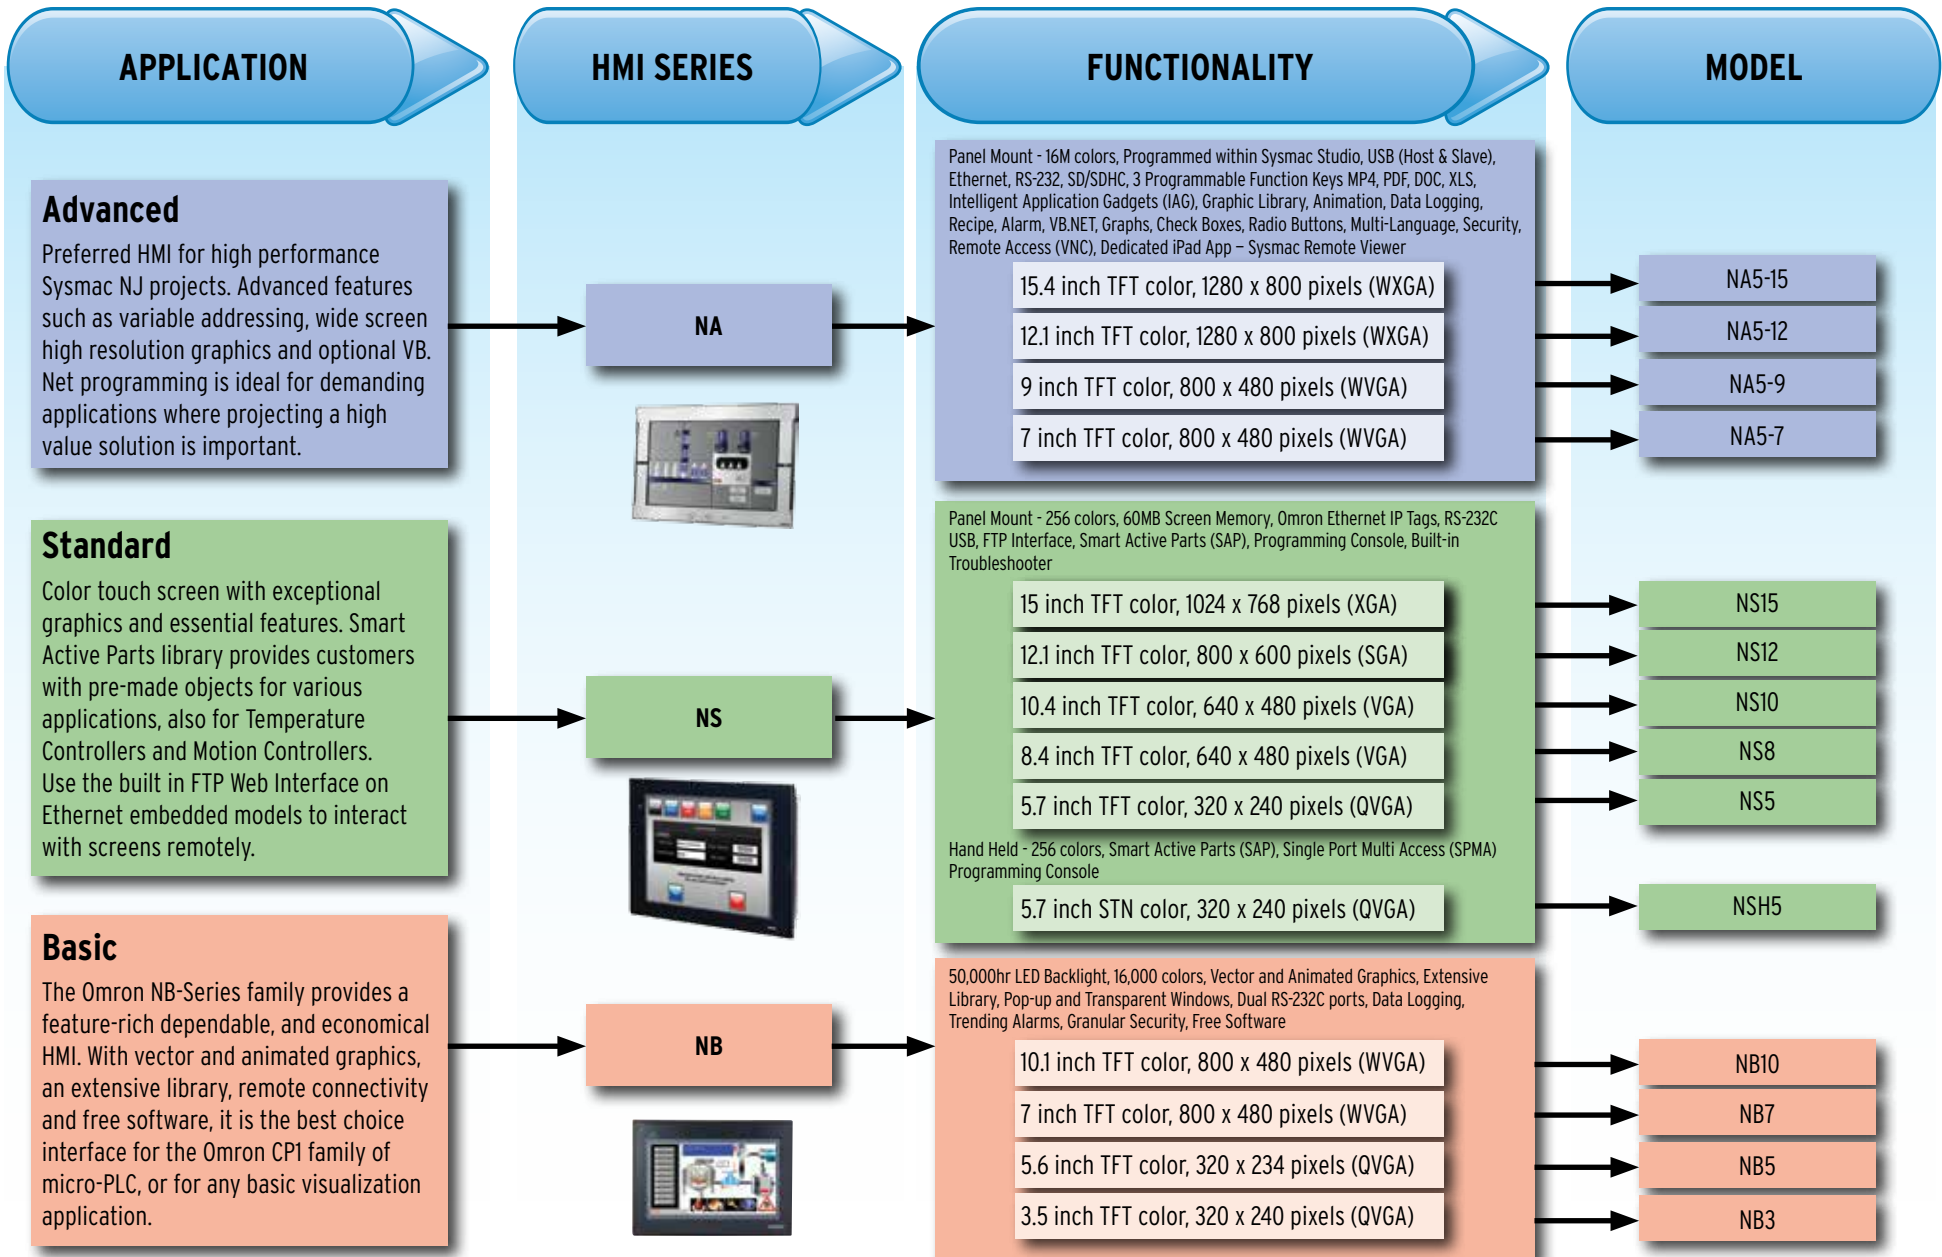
APPLICATION

HMI SERIES

FUNCTIONALITY

MODEL

Advanced

Preferred HMI for high performance Sysmac NJ projects. Advanced features such as variable addressing, wide screen high resolution graphics and optional VB. Net programming is ideal for demanding applications where projecting a high value solution is important.

NA

Panel Mount - 16M colors, Programmed within Sysmac Studio, USB (Host & Slave), Ethernet, RS-232, SD/SDHC, 3 Programmable Function Keys MP4, PDF, DOC, XLS, Intelligent Application Gadgets (IAG), Graphic Library, Animation, Data Logging, Recipe, Alarm, VB.NET, Graphs, Check Boxes, Radio Buttons, Multi-Language, Security, Remote Access (VNC), Dedicated iPad App – Sysmac Remote Viewer

15.4 inch TFT color, 1280 x 800 pixels (WXGA)

NA5-15

12.1 inch TFT color, 1280 x 800 pixels (WXGA)

NA5-12

9 inch TFT color, 800 x 480 pixels (WVGA)

NA5-9

7 inch TFT color, 800 x 480 pixels (WVGA)

NA5-7

Standard

Color touch screen with exceptional graphics and essential features. Smart Active Parts library provides customers with pre-made objects for various applications, also for Temperature Controllers and Motion Controllers. Use the built in FTP Web Interface on Ethernet embedded models to interact with screens remotely.

NS

Panel Mount - 256 colors, 60MB Screen Memory, Omron Ethernet IP Tags, RS-232C USB, FTP Interface, Smart Active Parts (SAP), Programming Console, Built-in Troubleshooter

15 inch TFT color, 1024 x 768 pixels (XGA)

NS15

12.1 inch TFT color, 800 x 600 pixels (SGA)

NS12

10.4 inch TFT color, 640 x 480 pixels (VGA)

NS10

8.4 inch TFT color, 640 x 480 pixels (VGA)

NS8

5.7 inch TFT color, 320 x 240 pixels (QVGA)

NS5

Hand Held - 256 colors, Smart Active Parts (SAP), Single Port Multi Access (SPMA) Programming Console

5.7 inch STN color, 320 x 240 pixels (QVGA)

NSH5

Basic

The Omron NB-Series family provides a feature-rich dependable, and economical HMI. With vector and animated graphics, an extensive library, remote connectivity and free software, it is the best choice interface for the Omron CP1 family of micro-PLC, or for any basic visualization application.

NB

50,000hr LED Backlight, 16,000 colors, Vector and Animated Graphics, Extensive Library, Pop-up and Transparent Windows, Dual RS-232C ports, Data Logging, Trending Alarms, Granular Security, Free Software

10.1 inch TFT color, 800 x 480 pixels (WVGA)

NB10

7 inch TFT color, 800 x 480 pixels (WVGA)

NB7

5.6 inch TFT color, 320 x 234 pixels (QVGA)

NB5

3.5 inch TFT color, 320 x 240 pixels (QVGA)

NB3